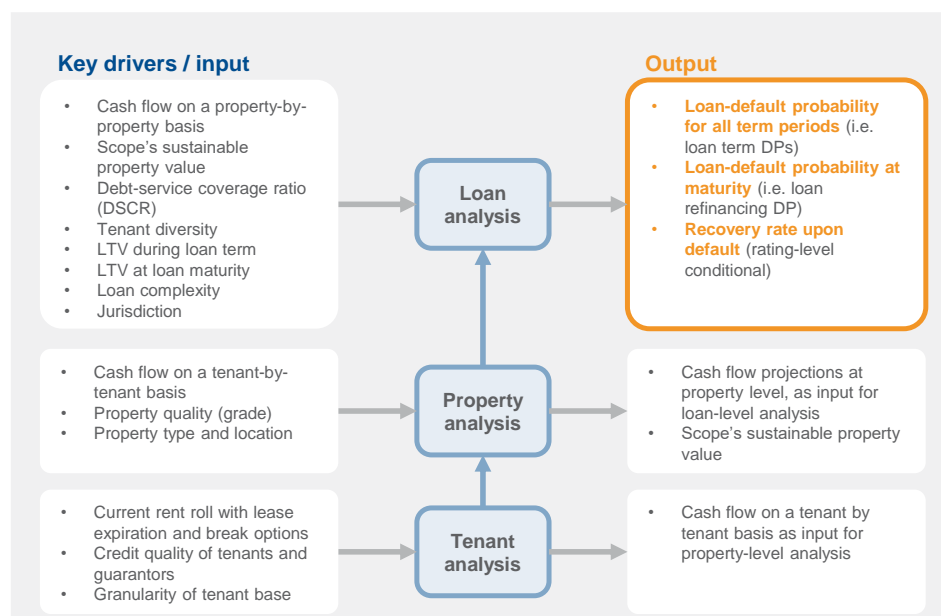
Key drivers / input

- Cash flow on a property-by-property basis
- Scope's sustainable property value
- Debt-service coverage ratio (DSCR)
- Tenant diversity
- LTV during loan term
- LTV at loan maturity
- Loan complexity
- Jurisdiction

- Cash flow on a tenant-by-tenant basis
- Property quality (grade)
- Property type and location

- Current rent roll with lease expiration and break options
- Credit quality of tenants and guarantors
- Granularity of tenant base

Loan analysis

Property analysis

Tenant analysis

Output

- Loan-default probability for all term periods (i.e. loan term DPs)
- Loan-default probability at maturity (i.e. loan refinancing DP)
- Recovery rate upon default (rating-level conditional)

- Cash flow projections at property level, as input for loan-level analysis
- Scope's sustainable property value

- Cash flow on a tenant by tenant basis as input for property-level analysis